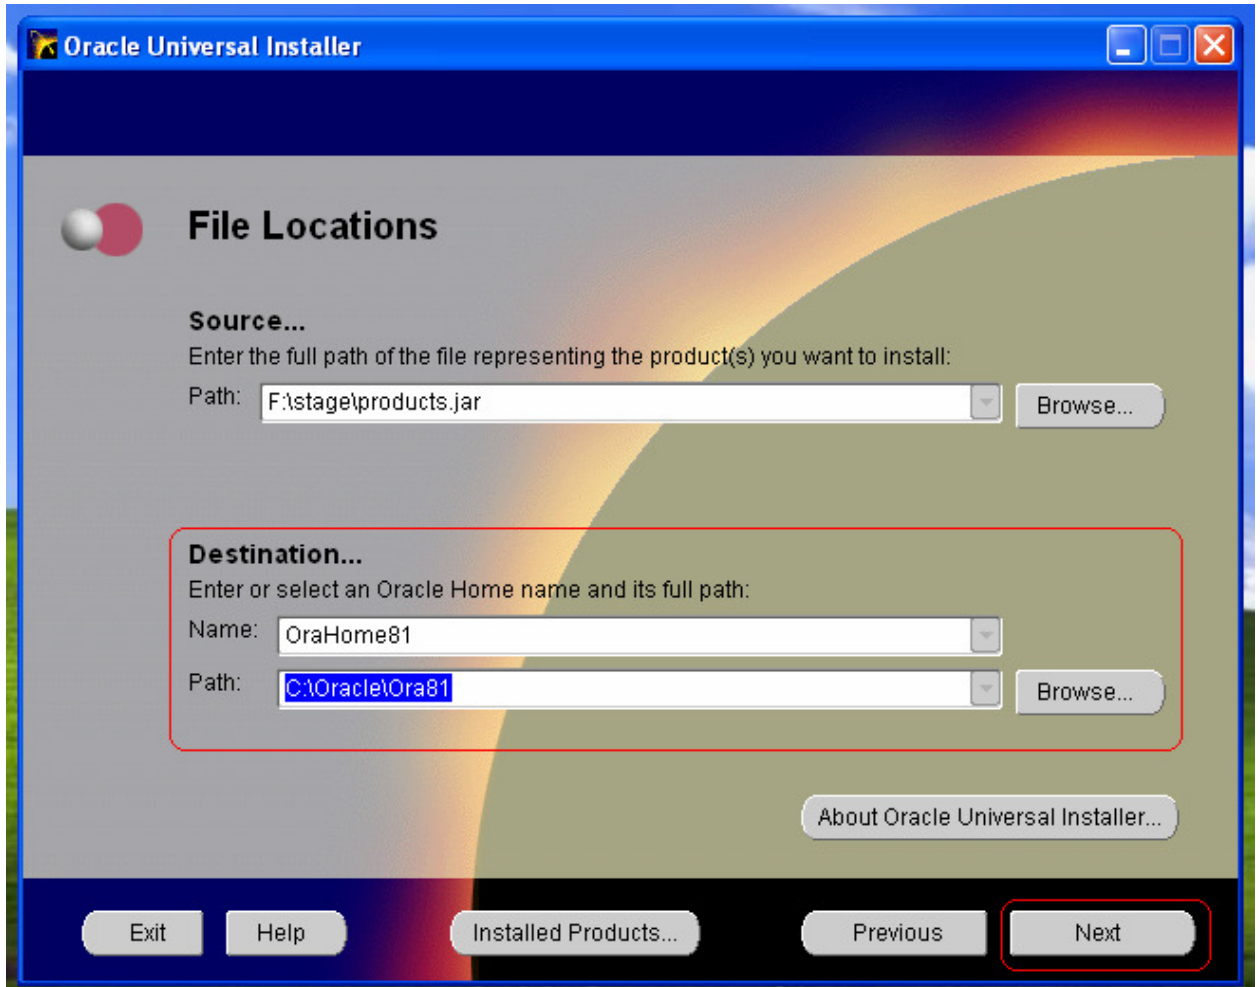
Oracle Universal Installer

File Locations

Source...
Enter the full path of the file representing the product(s) you want to install:
Path: F:\stage\products.jar
Browse...

Destination...
Enter or select an Oracle Home name and its full path:
Name: OraHome81
Path: C:\Oracle\Ora81
Browse...

About Oracle Universal Installer...

Exit
Help
Installed Products...
Previous
Next